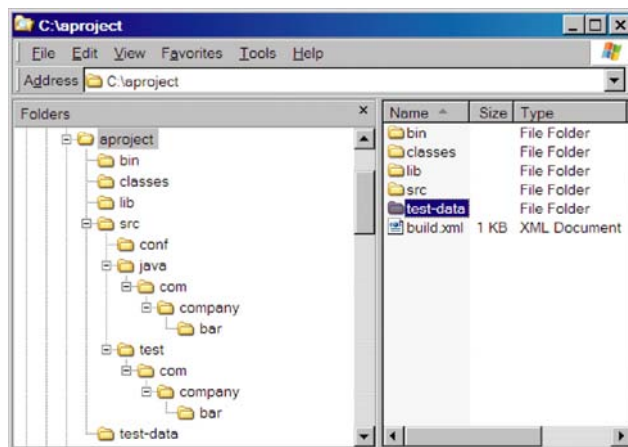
C:\aproject

File Edit View Favorites Tools Help

Address C:\aproject

Folders ×

aproject
bin
classes
lib
src
conf
java
com
company
bar
test
com
company
bar
test-data

| Name | Size | Type |
|---|---|---|
| bin | | File Folder |
| classes | | File Folder |
| lib | | File Folder |
| src | | File Folder |
| test-data | | File Folder |
| build.xml | 1 KB | XML Document |